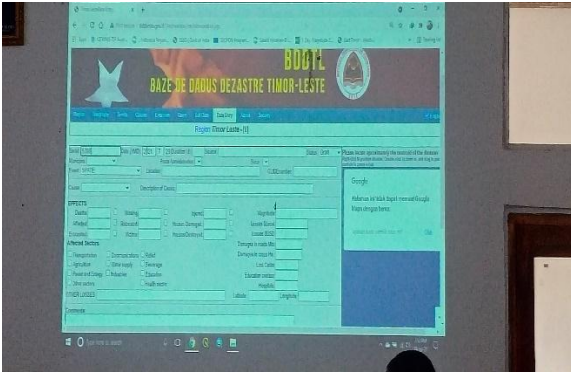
BDDTL
BAZE DE DADUS DEZASTRE TIMOR-LESTE
Region Timor Leste - [1]
EFFECTS
Deaths
Missing
Injured
Affected
Relocated
Evacuated
Victims
Houses Damaged
Houses Destroyed
Magnitude
Losses $Local
Losses $USD
Damages in roads Mts
Damages in crops Ha.
Lost Cattle
Education centers
Hospitals
Affected Sectors
Transportation
Communications
Relief
Agriculture
Water supply
Sewerage
Power and Energy
Industries
Education
Other sectors
Health sector
Latitude
Longitude
Comments
Google